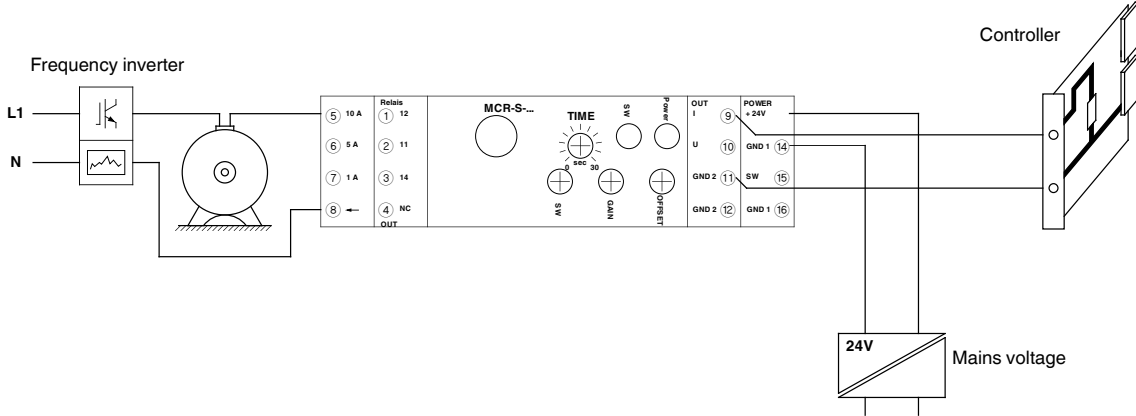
Frequency inverter

L1

N

Controller

5 10 A
6 5 A
7 1 A
8

Relais
1 12
2 11
3 14
4 NC
OUT

MCR-S-...

TIME
0 sec 30

SW
Power

SW
GAIN
OFFSET

OUT
I 9
U 10
GND 2 11
GND 2 12

POWER
+ 24V
GND 1 14
SW 15
GND 1 16

24V

Mains voltage